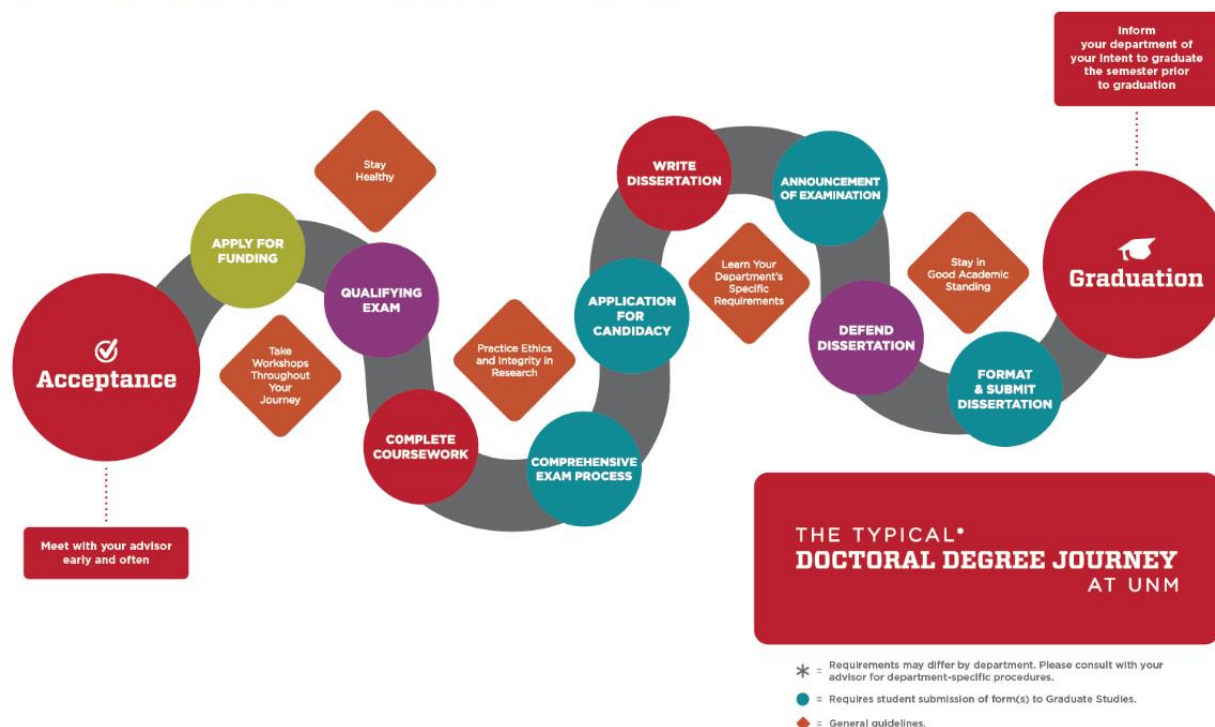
Inform your department of your intent to graduate the semester prior to graduation

Stay Healthy

APPLY FOR FUNDING

QUALIFYING EXAM

Acceptance

Take Workshops Throughout Your Journey

Meet with your advisor early and often

COMPLETE COURSEWORK

Practice Ethics and Integrity in Research

COMPREHENSIVE EXAM PROCESS

APPLICATION FOR CANDIDACY

WRITE DISSERTATION

Learn Your Department's Specific Requirements

ANNOUNCEMENT OF EXAMINATION

DEFEND DISSERTATION

Stay in Good Academic Standing

FORMAT & SUBMIT DISSERTATION

Graduation

THE TYPICAL* DOCTORAL DEGREE JOURNEY AT UNM

* = Requirements may differ by department. Please consult with your advisor for department-specific procedures.

= Requires student submission of form(s) to Graduate Studies.

= General guidelines.